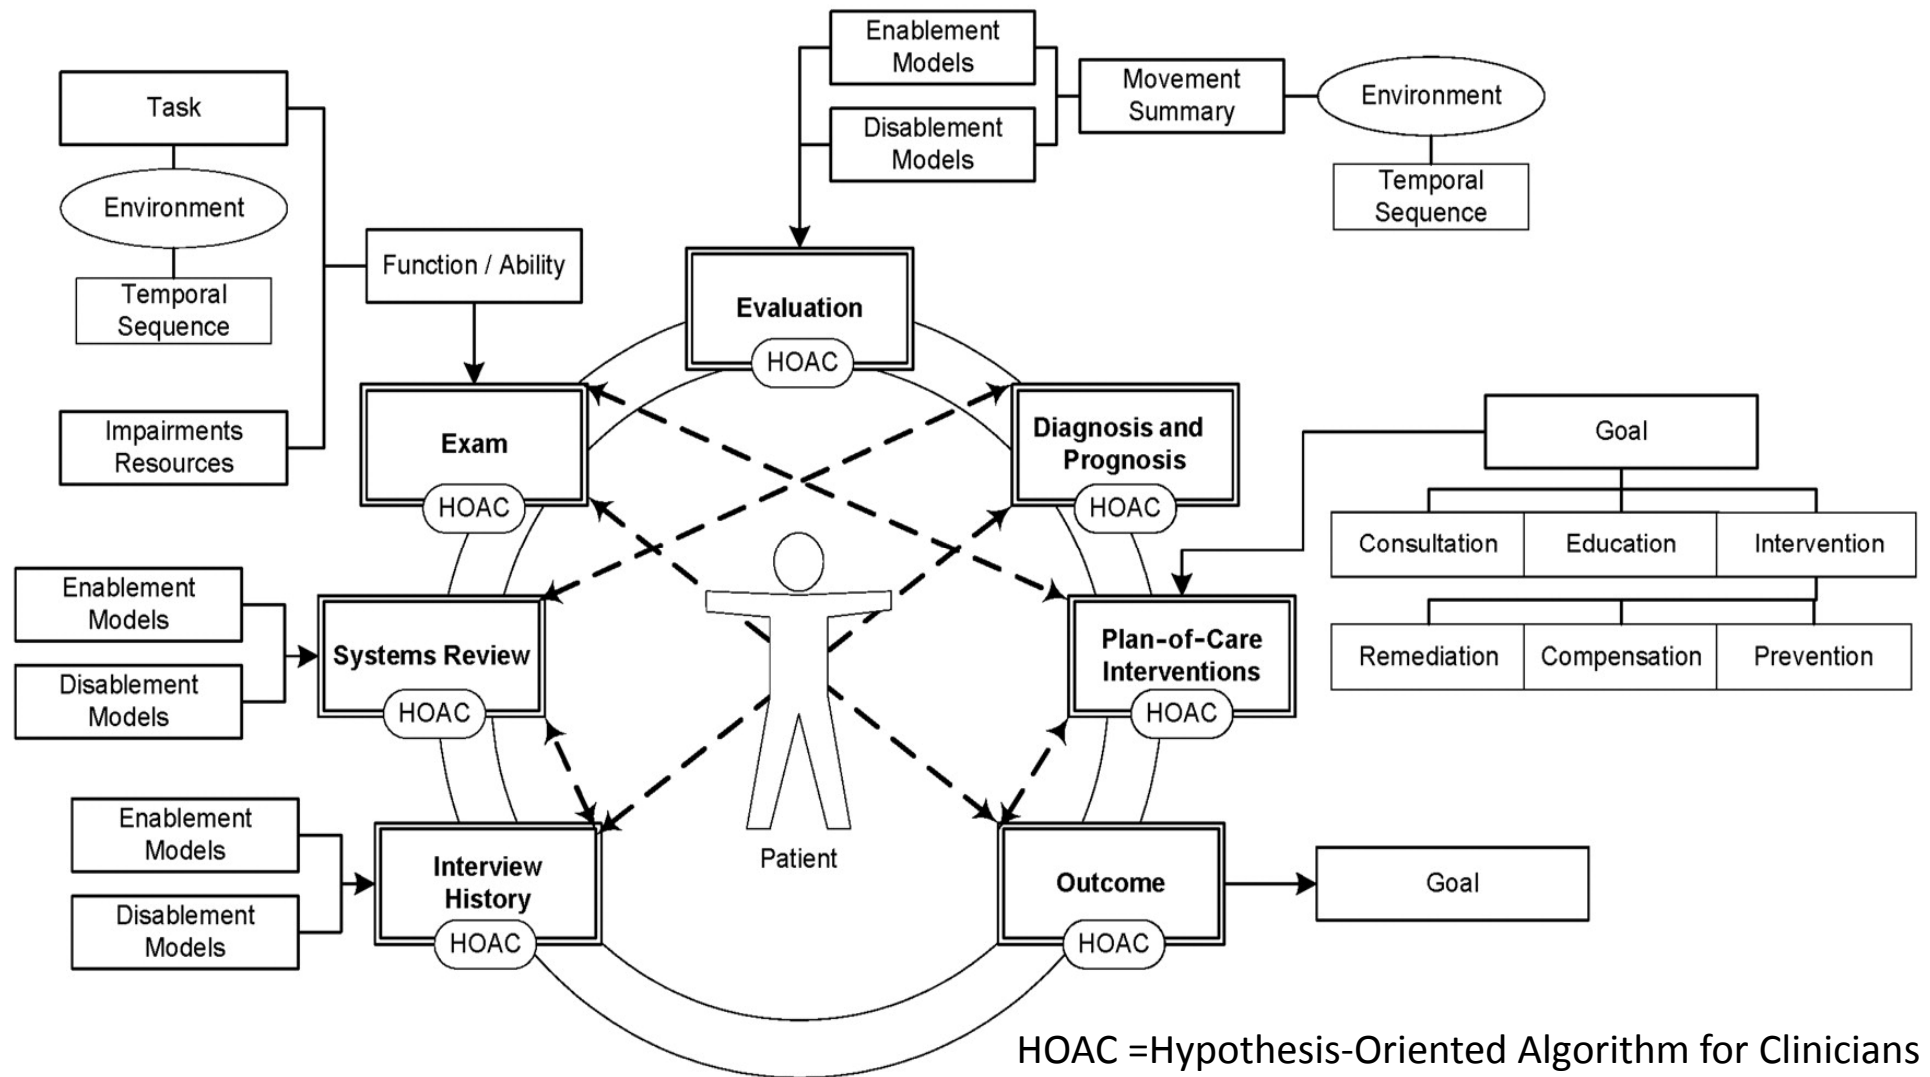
Enablement Models

Disablement Models

Movement Summary

Environment

Temporal Sequence

Task

Environment

Temporal Sequence

Function / Ability

Impairments Resources

Evaluation

HOAC

Exam

HOAC

Diagnosis and Prognosis

HOAC

Goal

Consultation

Education

Intervention

Remediation

Compensation

Prevention

Enablement Models

Disablement Models

Systems Review

HOAC

Plan-of-Care Interventions

HOAC

Enablement Models

Disablement Models

Interview History

HOAC

Patient

Outcome

HOAC

Goal

HOAC =Hypothesis-Oriented Algorithm for Clinicians